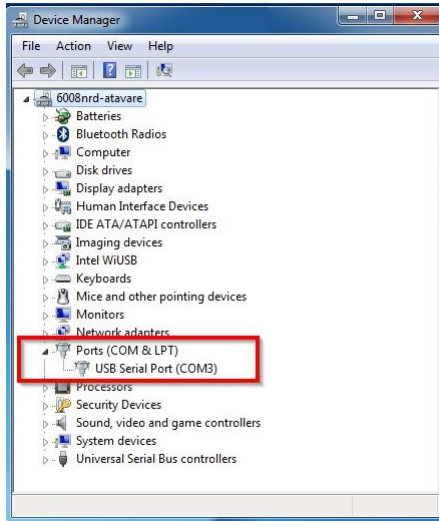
Device Manager

File Action View Help

6008nrd-atavare
Batteries
Bluetooth Radios
Computer
Disk drives
Display adapters
Human Interface Devices
IDE ATA/ATAPI controllers
Imaging devices
Intel WiUSB
Keyboards
Mice and other pointing devices
Monitors
Network adapters
Ports (COM & LPT)
USB Serial Port (COM3)
Processors
Security Devices
Sound, video and game controllers
System devices
Universal Serial Bus controllers